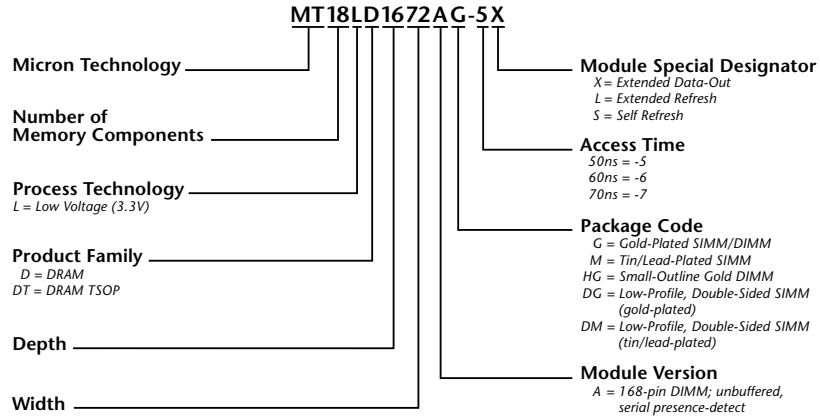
MT18LD1672AG-5X

Micron Technology

Number of Memory Components

Process Technology
L = Low Voltage (3.3V)

Product Family
D = DRAM
DT = DRAM TSOP

Depth

Width

Module Special Designator
X = Extended Data-Out
L = Extended Refresh
S = Self Refresh

Access Time
50ns = -5
60ns = -6
70ns = -7

Package Code
G = Gold-Plated SIMM/DIMM
M = Tin/Lead-Plated SIMM
HG = Small-Outline Gold DIMM
DG = Low-Profile, Double-Sided SIMM (gold-plated)
DM = Low-Profile, Double-Sided SIMM (tin/lead-plated)

Module Version
A = 168-pin DIMM; unbuffered, serial presence-detect